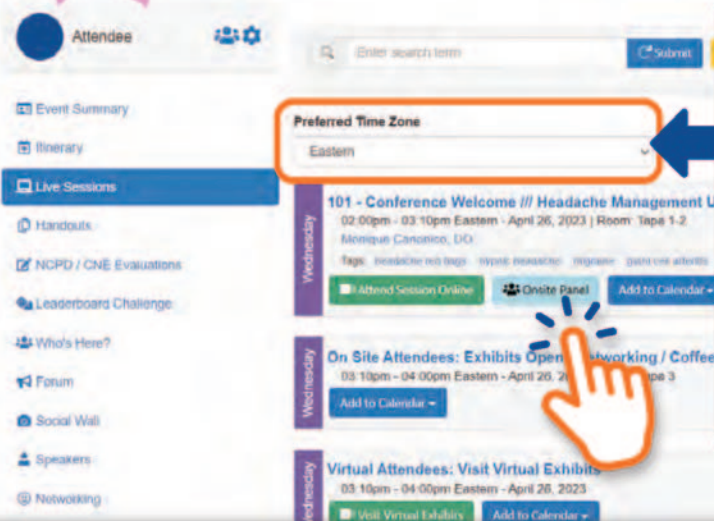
Attendee

Event Summary

Itinerary

Live Sessions

Handouts

NCPD / CNE Evaluations

Leaderboard Challenge

Who's Here?

Forum

Social Wall

Speakers

Networking

Enter search term

Submit

Preferred Time Zone

Eastern

Wednesday

101 - Conference Welcome /// Headache Management U

02:00pm - 03:10pm Eastern - April 26, 2023 | Room: Tapa 1-2

Monique Canonico, DO

Tags: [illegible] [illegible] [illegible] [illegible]

Attend Session Online

Onsite Panel

Add to Calendar

Wednesday

On Site Attendees: Exhibits Open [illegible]etworking / Coffee

03:10pm - 04:00pm Eastern - April 26, 2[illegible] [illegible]pa 3

Add to Calendar

Wednesday

Virtual Attendees: Visit Virtual Exhibits

03:10pm - 04:00pm Eastern - April 26, 2023

Visit Virtual Exhibits

Add to Calendar